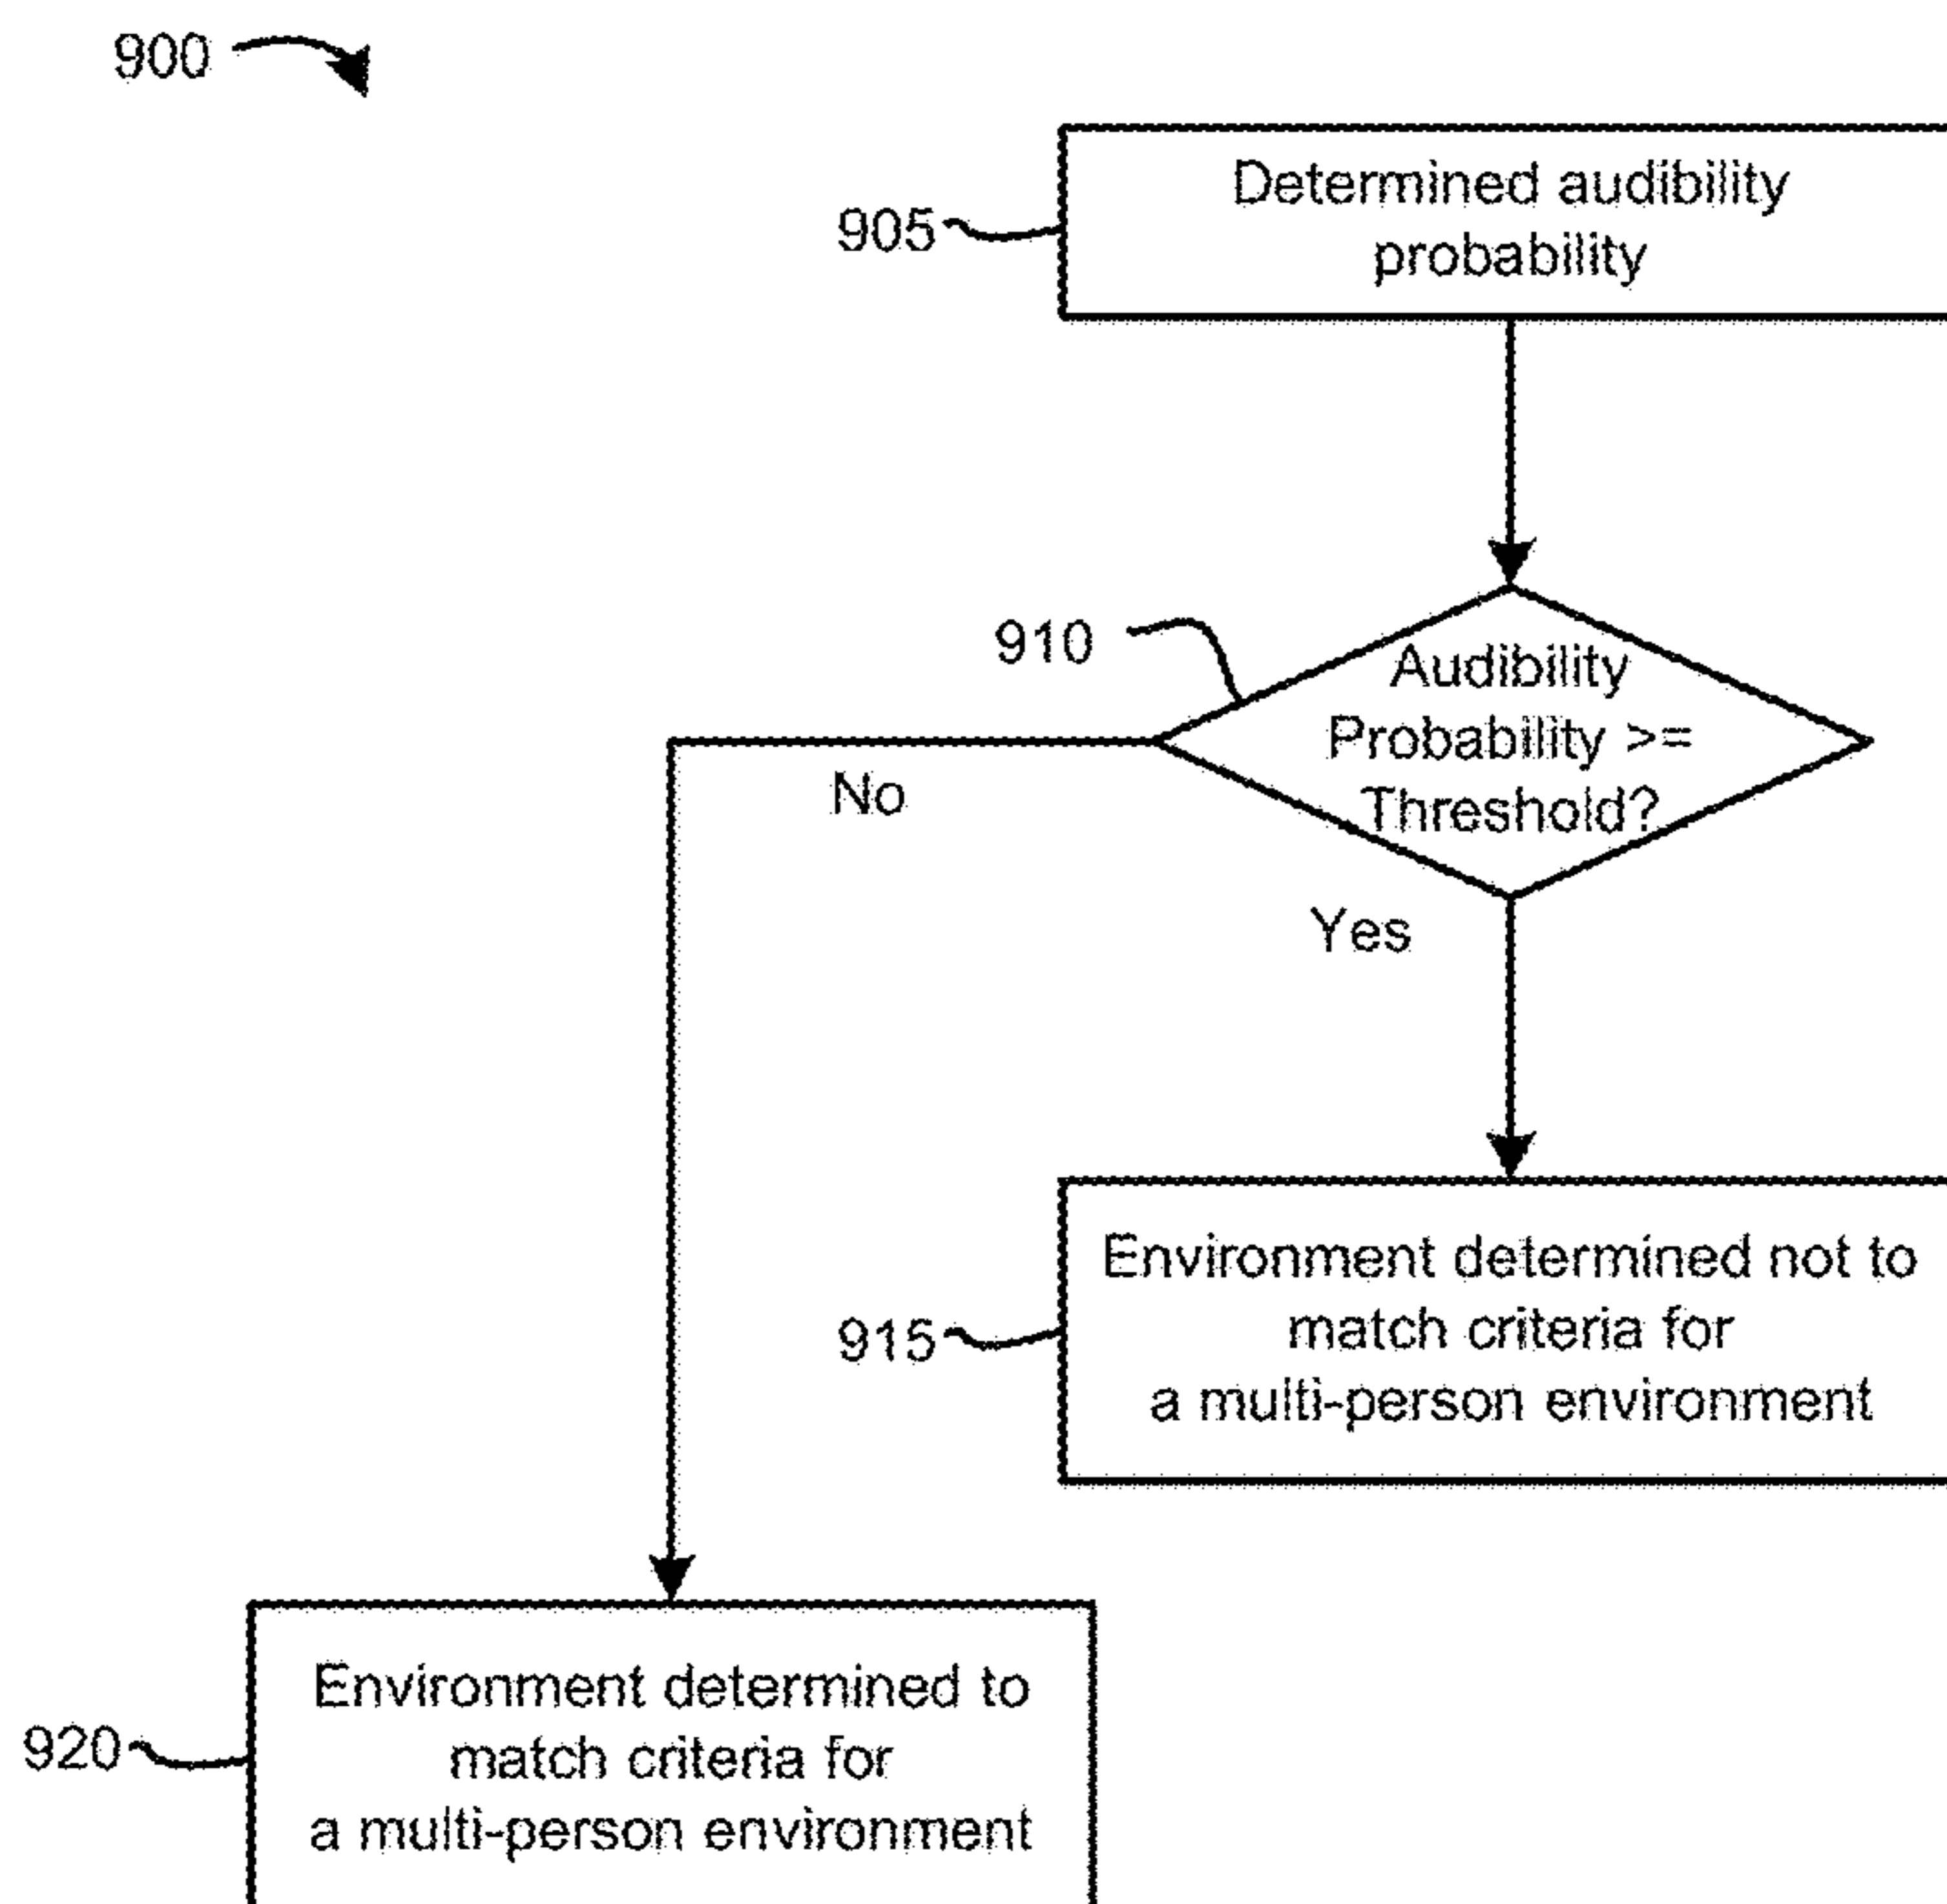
900

905

Determined audibility probability

910

Audibility Probability >= Threshold?

No

Yes

915

Environment determined not to match criteria for a multi-person environment

920

Environment determined to match criteria for a multi-person environment